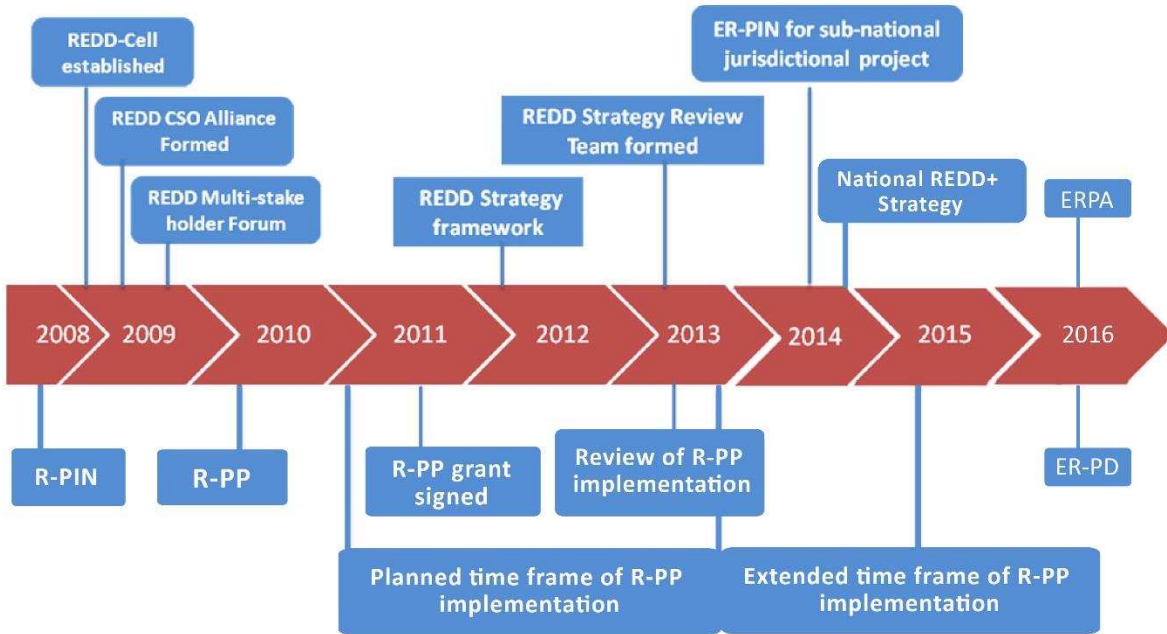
REDD-Cell established

REDD CSO Alliance Formed

REDD Multi-stake holder Forum

REDD Strategy framework

REDD Strategy Review Team formed

ER-PIN for sub-national jurisdictional project

National REDD+ Strategy

ERPA

2008 2009 2010 2011 2012 2013 2014 2015 2016

R-PIN

R-PP

R-PP grant signed

Review of R-PP implementation

ER-PD

Planned time frame of R-PP implementation

Extended time frame of R-PP implementation